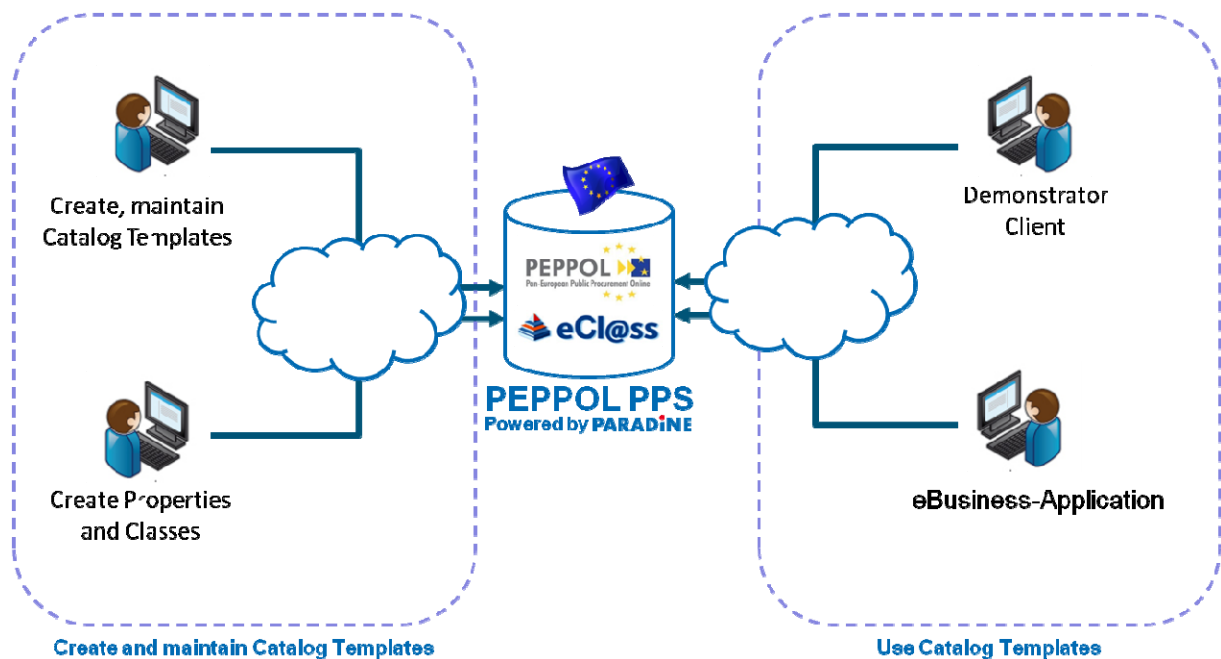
Create, maintain Catalog Templates

Create Properties and Classes

PEPPOL
Pan-European Public Procurement Online

eCl@ss

PEPPOL PPS
Powered by PARADINE

Demonstrator Client

eBusiness-Application

Create and maintain Catalog Templates

Use Catalog Templates